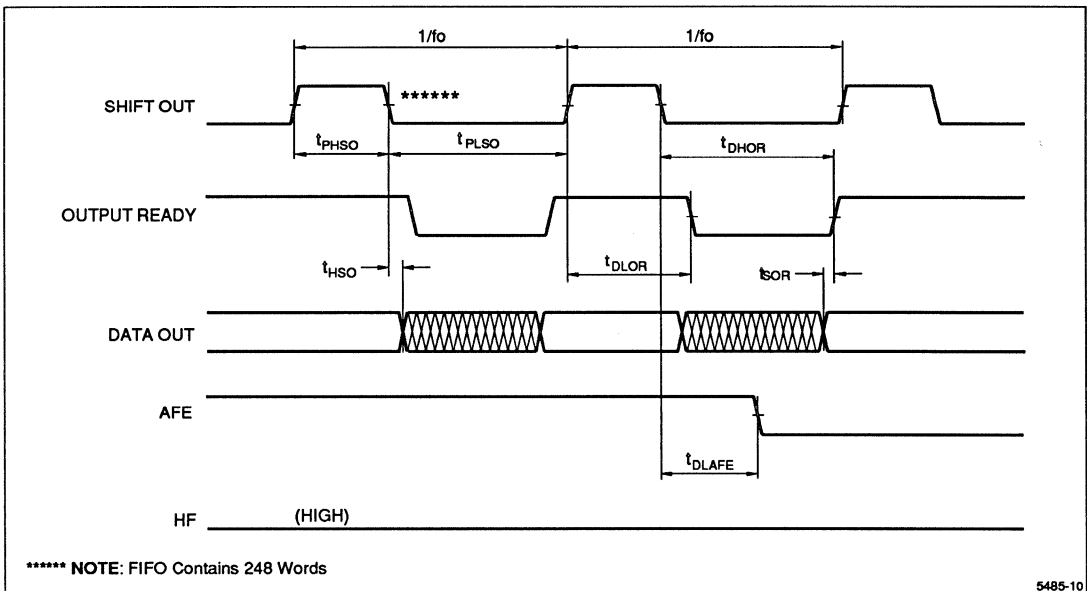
1/fo

1/fo

SHIFT OUT

******

$t_{PHSO}$

$t_{PLSO}$

$t_{DHOR}$

OUTPUT READY

$t_{HSO}$

$t_{DLOR}$

$t_{SOR}$

DATA OUT

AFE

$t_{DLAFE}$

HF

(HIGH)

****** NOTE: FIFO Contains 248 Words

5485-10